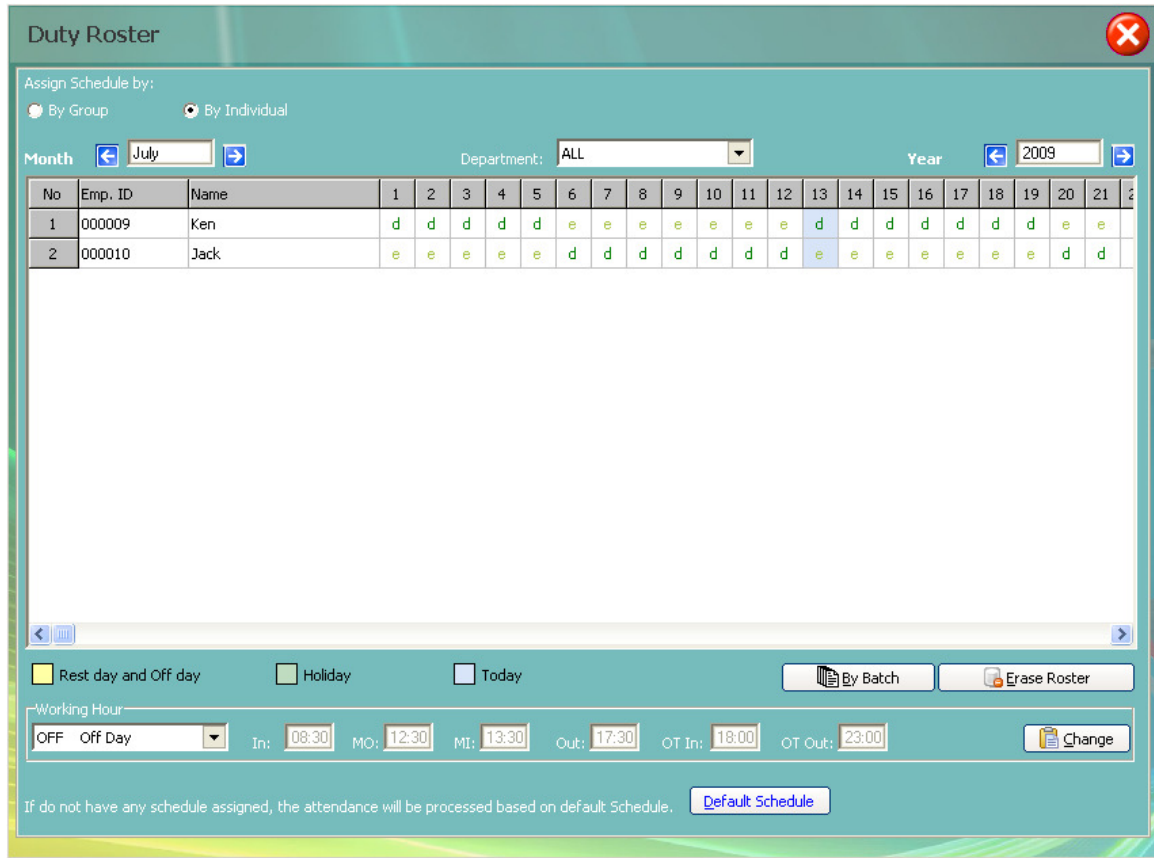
Duty Roster

Assign Schedule by:

By Group
By Individual

Month July

Department: ALL

Year 2009

| No | Emp. ID | Name | 1 | 2 | 3 | 4 | 5 | 6 | 7 | 8 | 9 | 10 | 11 | 12 | 13 | 14 | 15 | 16 | 17 | 18 | 19 | 20 | 21 | 2 |
|---|---|---|---|---|---|---|---|---|---|---|---|---|---|---|---|---|---|---|---|---|---|---|---|---|
| 1 | 000009 | Ken | d | d | d | d | d | e | e | e | e | e | e | e | d | d | d | d | d | d | d | e | e | |
| 2 | 000010 | Jack | e | e | e | e | e | d | d | d | d | d | d | d | e | e | e | e | e | e | e | d | d | |

Rest day and Off day
Holiday
Today

By Batch
Erase Roster

Working Hour

OFF Off Day

In: 08:30 MO: 12:30 MI: 13:30 Out: 17:30 OT In: 18:00 OT Out: 23:00

Change

If do not have any schedule assigned, the attendance will be processed based on default Schedule.

Default Schedule